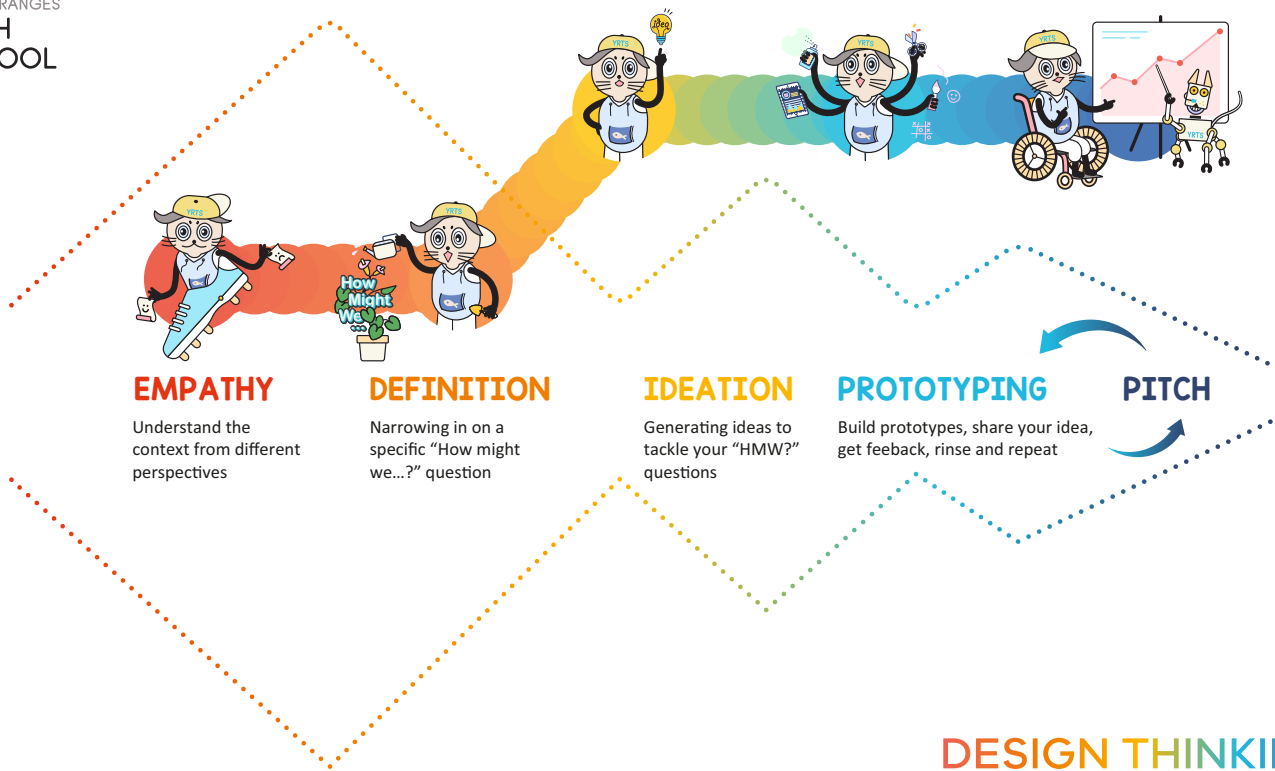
RANGES
H
OOL

YRTS

How Might We...

Idea

EMPATHY
Understand the context from different perspectives

DEFINITION
Narrowing in on a specific "How might we...?" question

IDEATION
Generating ideas to tackle your "HMW?" questions

PROTOTYPING
Build prototypes, share your idea, get feeback, rinse and repeat

PITCH

DESIGN THINKI